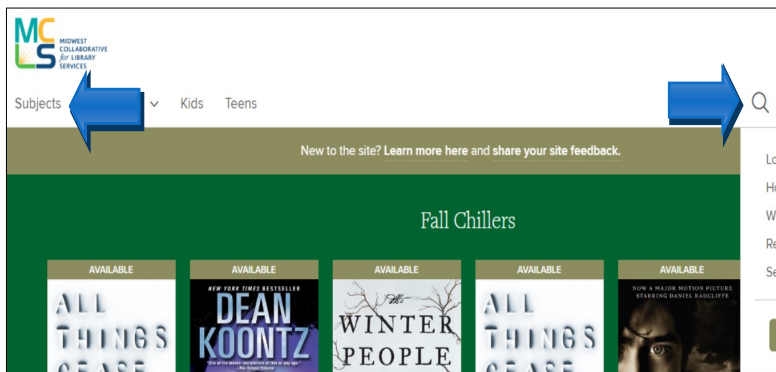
MC LS MIDWEST COLLABORATIVE for LIBRARY SERVICES

Subjects Kids Teens

New to the site? Learn more here and share your site feedback.

Lo
Ho
W
Re
Se

Fall Chillers

AVAILABLE
ALL THINGS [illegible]

AVAILABLE
NEW YORK TIMES BESTSELLER
DEAN KOONTZ

AVAILABLE
The WINTER PEOPLE

AVAILABLE
ALL THINGS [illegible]

AVAILABLE
NOW A MAJOR MOTION PICTURE STARRING DANIEL RADCLIFFE